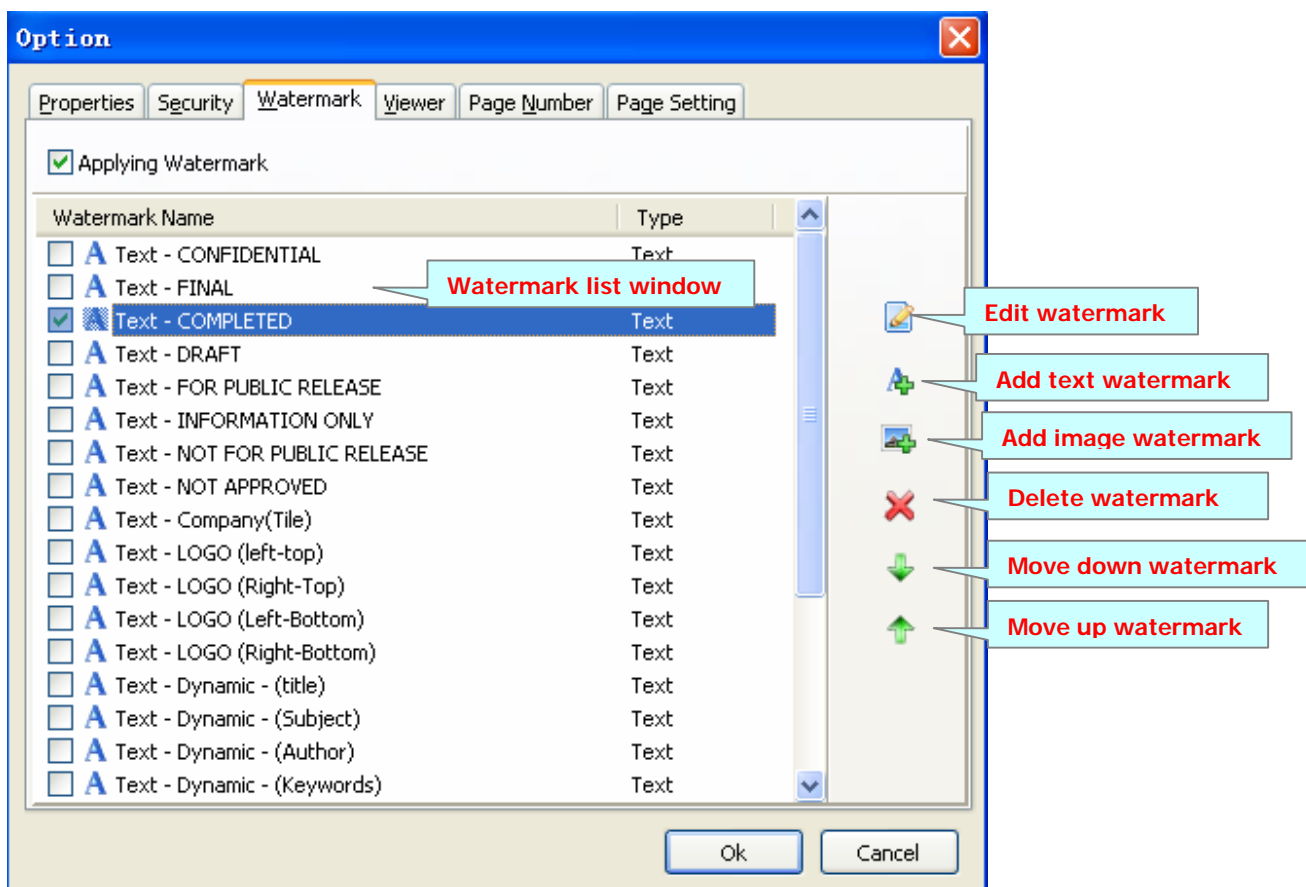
Option

Properties | Security | Watermark | Viewer | Page Number | Page Setting

Applying Watermark

| Watermark Name | Type |
|---|---|
| Text - CONFIDENTIAL | Text |
| Text - FINAL | |
| Text - COMPLETED | Text |
| Text - DRAFT | Text |
| Text - FOR PUBLIC RELEASE | Text |
| Text - INFORMATION ONLY | Text |
| Text - NOT FOR PUBLIC RELEASE | Text |
| Text - NOT APPROVED | Text |
| Text - Company(Tile) | Text |
| Text - LOGO (left-top) | Text |
| Text - LOGO (Right-Top) | Text |
| Text - LOGO (Left-Bottom) | Text |
| Text - LOGO (Right-Bottom) | Text |
| Text - Dynamic - (title) | Text |
| Text - Dynamic - (Subject) | Text |
| Text - Dynamic - (Author) | Text |
| Text - Dynamic - (Keywords) | Text |

Watermark list window

Edit watermark

Add text watermark

Add image watermark

Delete watermark

Move down watermark

Move up watermark

Ok

Cancel